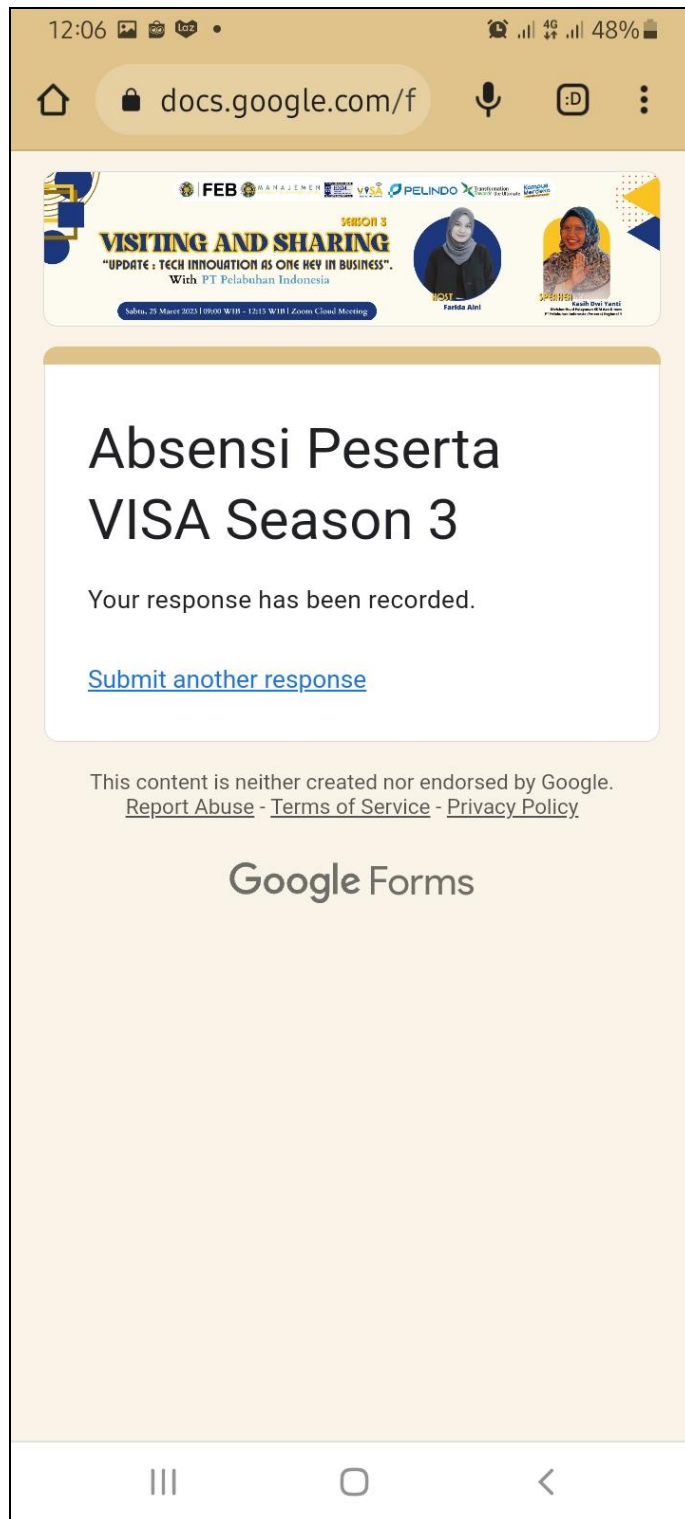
12:06 laz • 4G 48%

docs.google.com/f

:D

FEB MANAJEMEN VISA PELINDO Transformation Beyond the Ultimate Kampus Merdeka

SEASON 3
VISITING AND SHARING
"UPDATE : TECH INNOVATION AS ONE KEY IN BUSINESS".
With PT Pelabuhan Indonesia

Sabtu, 25 Maret 2023 | 09:00 WIB - 12:15 WIB | Zoom Cloud Meeting

HOST
Farida Aini

SPEAKER
Kasih Dwi Yanti
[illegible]

Absensi Peserta VISA Season 3

Your response has been recorded.

Submit another response

This content is neither created nor endorsed by Google.
Report Abuse - Terms of Service - Privacy Policy

Google Forms